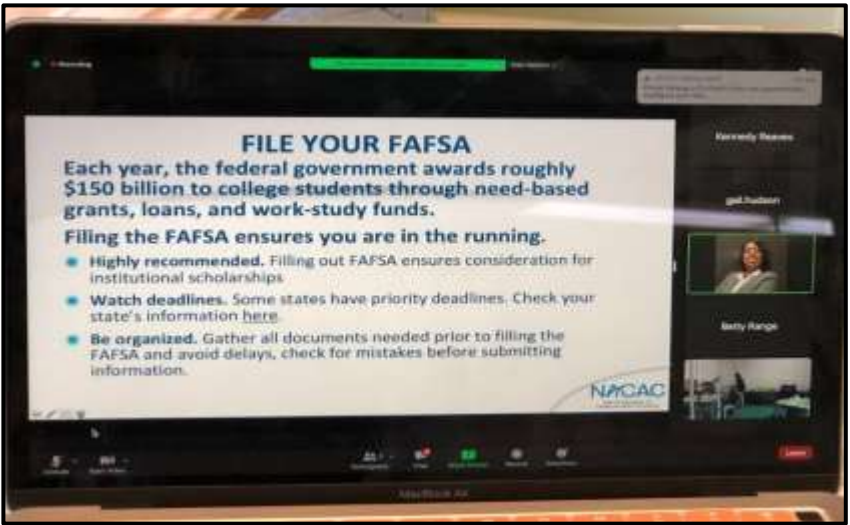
FILE YOUR FAFSA

Each year, the federal government awards roughly $150 billion to college students through need-based grants, loans, and work-study funds.

Filing the FAFSA ensures you are in the running.

Highly recommended. Filling out FAFSA ensures consideration for institutional scholarships

Watch deadlines. Some states have priority deadlines. Check your state's information here.

Be organized. Gather all documents needed prior to filling the FAFSA and avoid delays, check for mistakes before submitting information.

NACAC

Kennedy Reaves

gail.hudson

Betty Range

MacBook Air